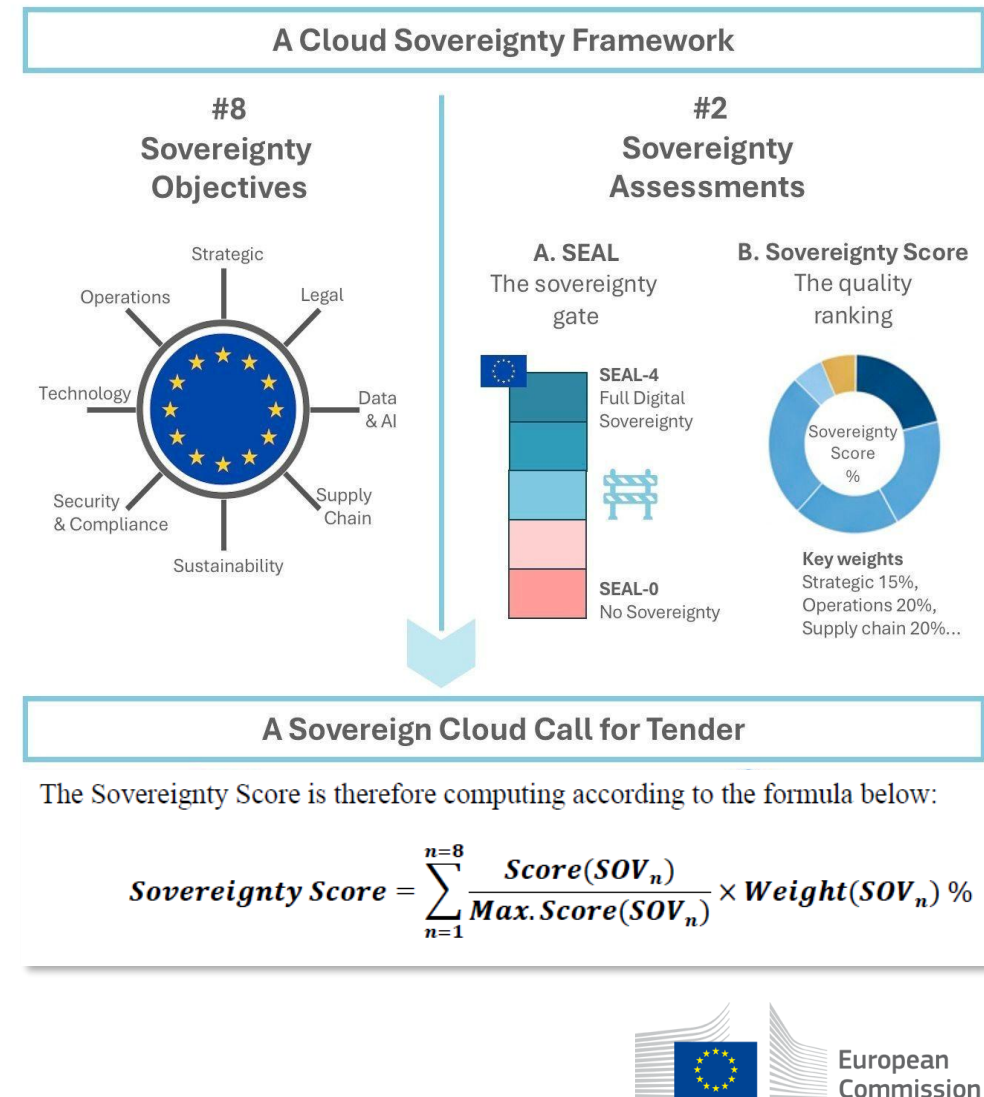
A Cloud Sovereignty Framework

#8
Sovereignty
Objectives

Strategic
Operations
Legal
Technology
Data & AI
Security & Compliance
Supply Chain
Sustainability

#2
Sovereignty
Assessments

A. SEAL
The sovereignty gate

SEAL-4
Full Digital Sovereignty

SEAL-0
No Sovereignty

B. Sovereignty Score
The quality ranking

Sovereignty Score %

Key weights
Strategic 15%,
Operations 20%,
Supply chain 20%...

A Sovereign Cloud Call for Tender

The Sovereignty Score is therefore computing according to the formula below:

$\boldsymbol{Sovereignty\ Score} = \sum_{n=1}^{n=8} \frac{\boldsymbol{Score(SOV_n)}}{\boldsymbol{Max.Score(SOV_n)}} \times \boldsymbol{Weight(SOV_n)}\ \%$

European Commission